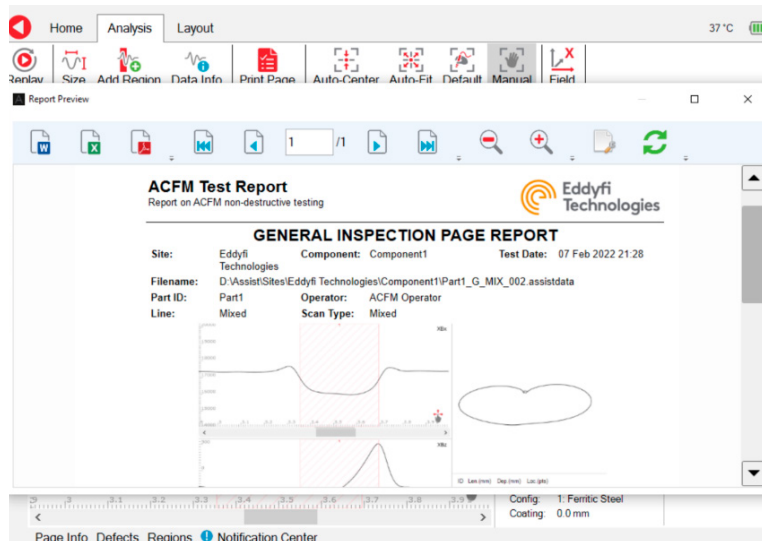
Home Analysis Layout

37 °C

Replay Size Add Region Data Info Print Page Auto-Center Auto-Fit Default Manual Field

Report Preview

1 /1

ACFM Test Report
Report on ACFM non-destructive testing

Eddyfi Technologies

GENERAL INSPECTION PAGE REPORT

| Site: | Eddyfi Technologies | Component: | Component1 | Test Date: | 07 Feb 2022 21:28 |
|---|---|---|---|---|---|
| Filename: | D:\Assist\Sites\Eddyfi Technologies\Component1\Part1_G_MIX_002.assistdata | | | | |
| Part ID: | Part1 | Operator: | ACFM Operator | | |
| Line: | Mixed | Scan Type: | Mixed | | |

Config: 1: Ferritic Steel
Coating: 0.0 mm

Page Info Defects Regions Notification Center